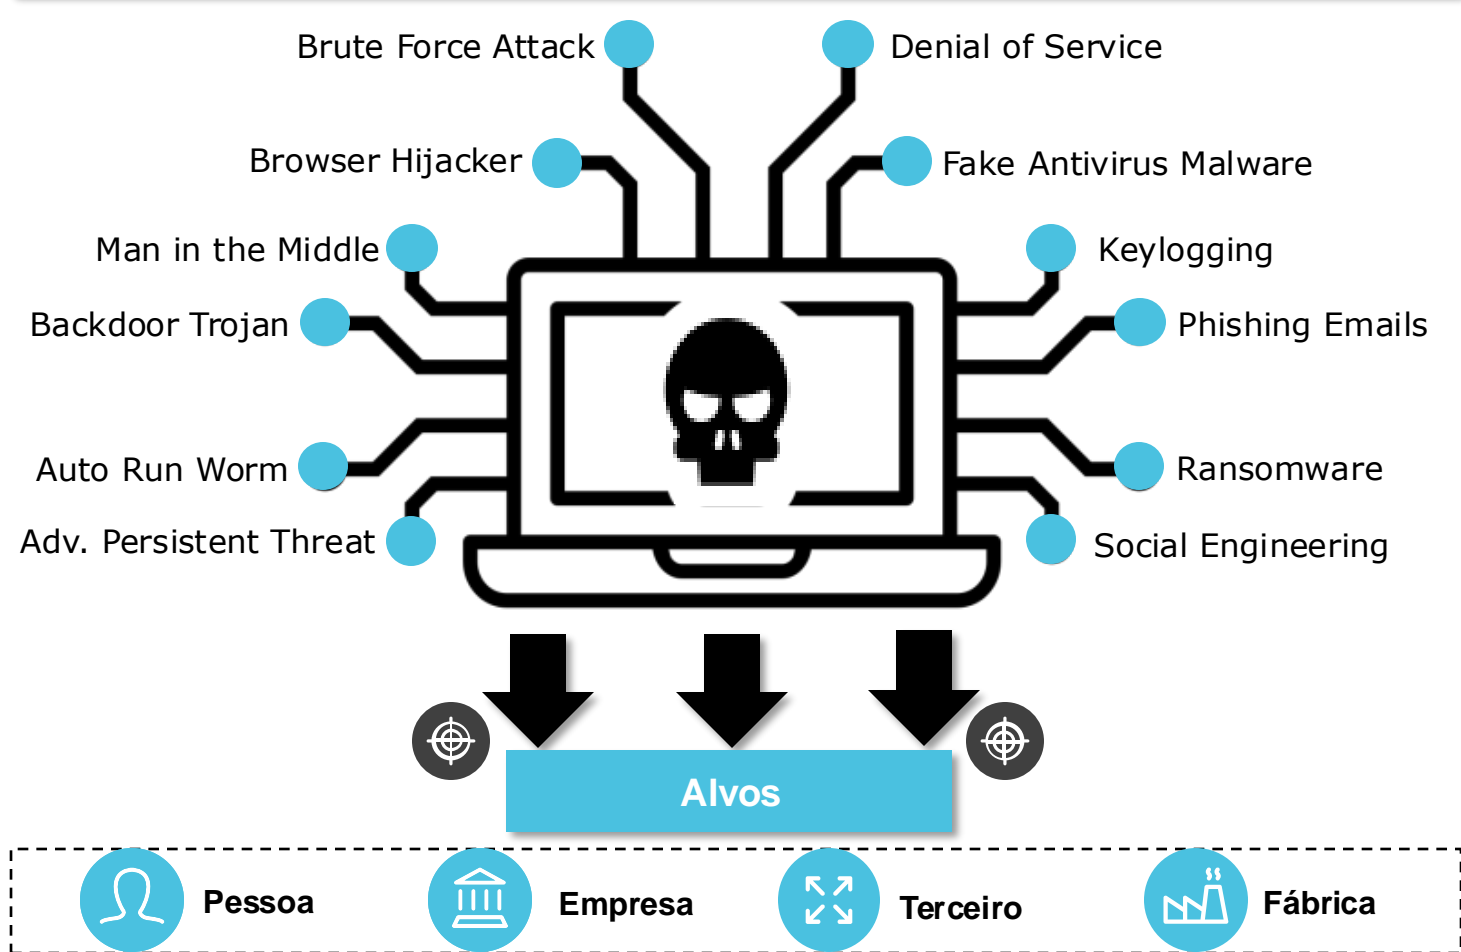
Brute Force Attack

Denial of Service

Browser Hijacker

Fake Antivirus Malware

Man in the Middle

Keylogging

Backdoor Trojan

Phishing Emails

Auto Run Worm

Ransomware

Adv. Persistent Threat

Social Engineering

Alvos

Pessoa

Empresa

Terceiro

Fábrica